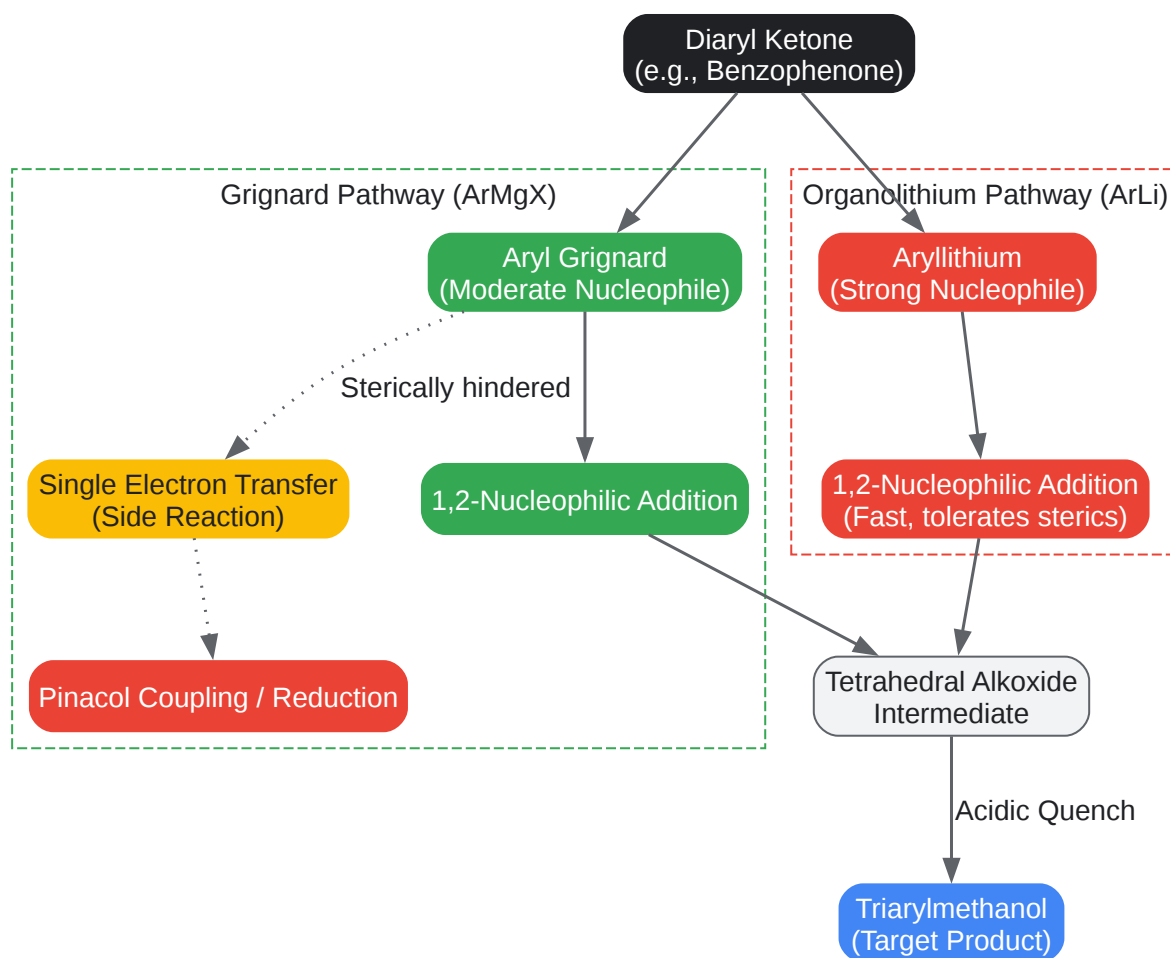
Diaryl Ketone
(e.g., Benzophenone)

Grignard Pathway (ArMgX)

Organolithium Pathway (ArLi)

Aryl Grignard
(Moderate Nucleophile)

Aryllithium
(Strong Nucleophile)

Sterically hindered

Single Electron Transfer
(Side Reaction)

1,2-Nucleophilic Addition

1,2-Nucleophilic Addition
(Fast, tolerates sterics)

Pinacol Coupling / Reduction

Tetrahedral Alkoxide
Intermediate

Acidic Quench

Triarylmethanol
(Target Product)